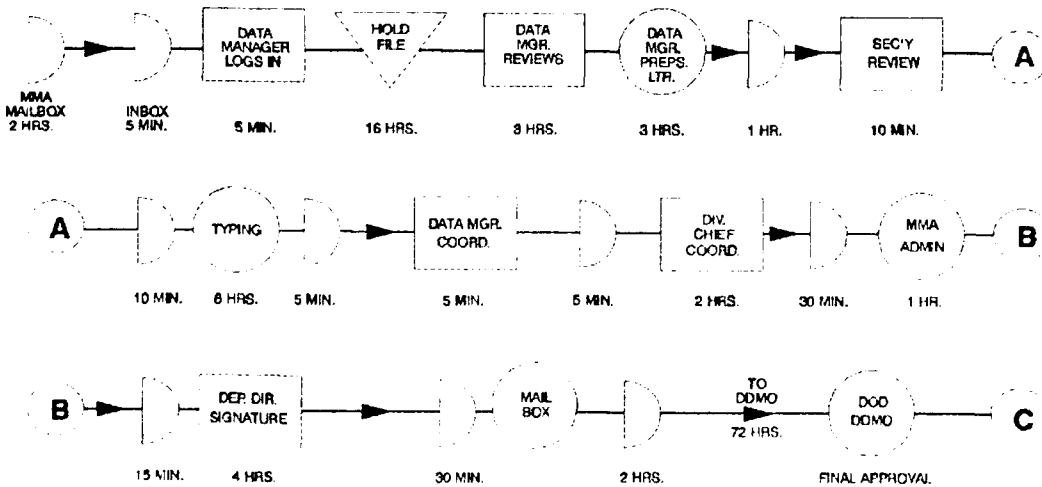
MMA MAILBOX 2 HRS.

INBOX 5 MIN.

DATA MANAGER LOGS IN

5 MIN.

HOLD FILE

16 HRS.

DATA MGR. REVIEWS

8 HRS.

DATA MGR. PREPS. LTR.

3 HRS.

1 HR.

SEC'Y REVIEW

10 MIN.

A

A

10 MIN.

TYPING

8 HRS.

5 MIN.

DATA MGR. COORD.

5 MIN.

5 MIN.

DIV. CHIEF COORD.

2 HRS.

30 MIN.

MMA ADMIN

1 HR.

B

B

15 MIN.

DEP. DIR. SIGNATURE

4 HRS.

30 MIN.

MAIL BOX

2 HRS.

TO DDMO

72 HRS.

DOD DDMO

FINAL APPROVAL

C